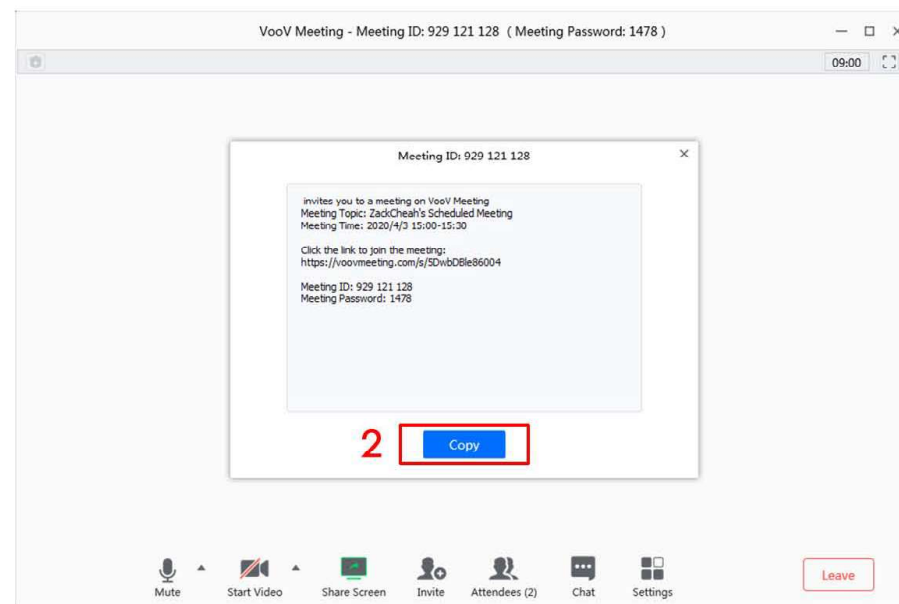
VooV Meeting - Meeting ID: 929 121 128 ( Meeting Password: 1478 )

09:00

Meeting ID: 929 121 128

invites you to a meeting on VooV Meeting
Meeting Topic: ZackCheah's Scheduled Meeting
Meeting Time: 2020/4/3 15:00-15:30

Click the link to join the meeting:
https://voovmeeting.com/s/5DwbDBle86004

Meeting ID: 929 121 128
Meeting Password: 1478

2

Copy

Mute Start Video Share Screen Invite Attendees (2) Chat Settings

Leave